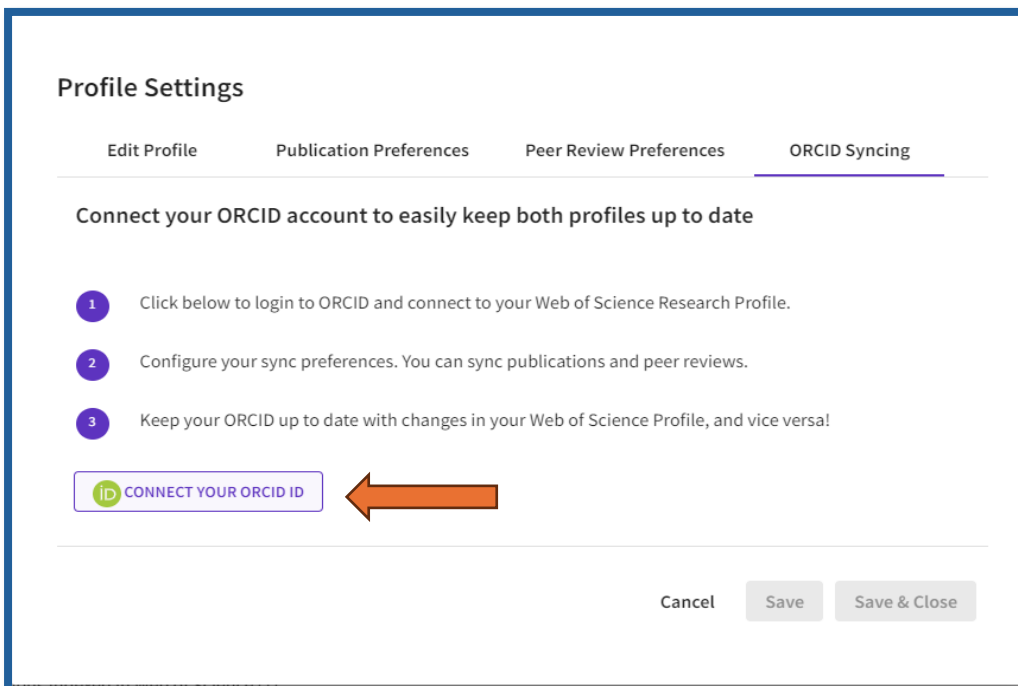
Profile Settings

Edit Profile Publication Preferences Peer Review Preferences ORCID Syncing

Connect your ORCID account to easily keep both profiles up to date

1 Click below to login to ORCID and connect to your Web of Science Research Profile.

2 Configure your sync preferences. You can sync publications and peer reviews.

3 Keep your ORCID up to date with changes in your Web of Science Profile, and vice versa!

iD CONNECT YOUR ORCID ID

Cancel Save Save & Close